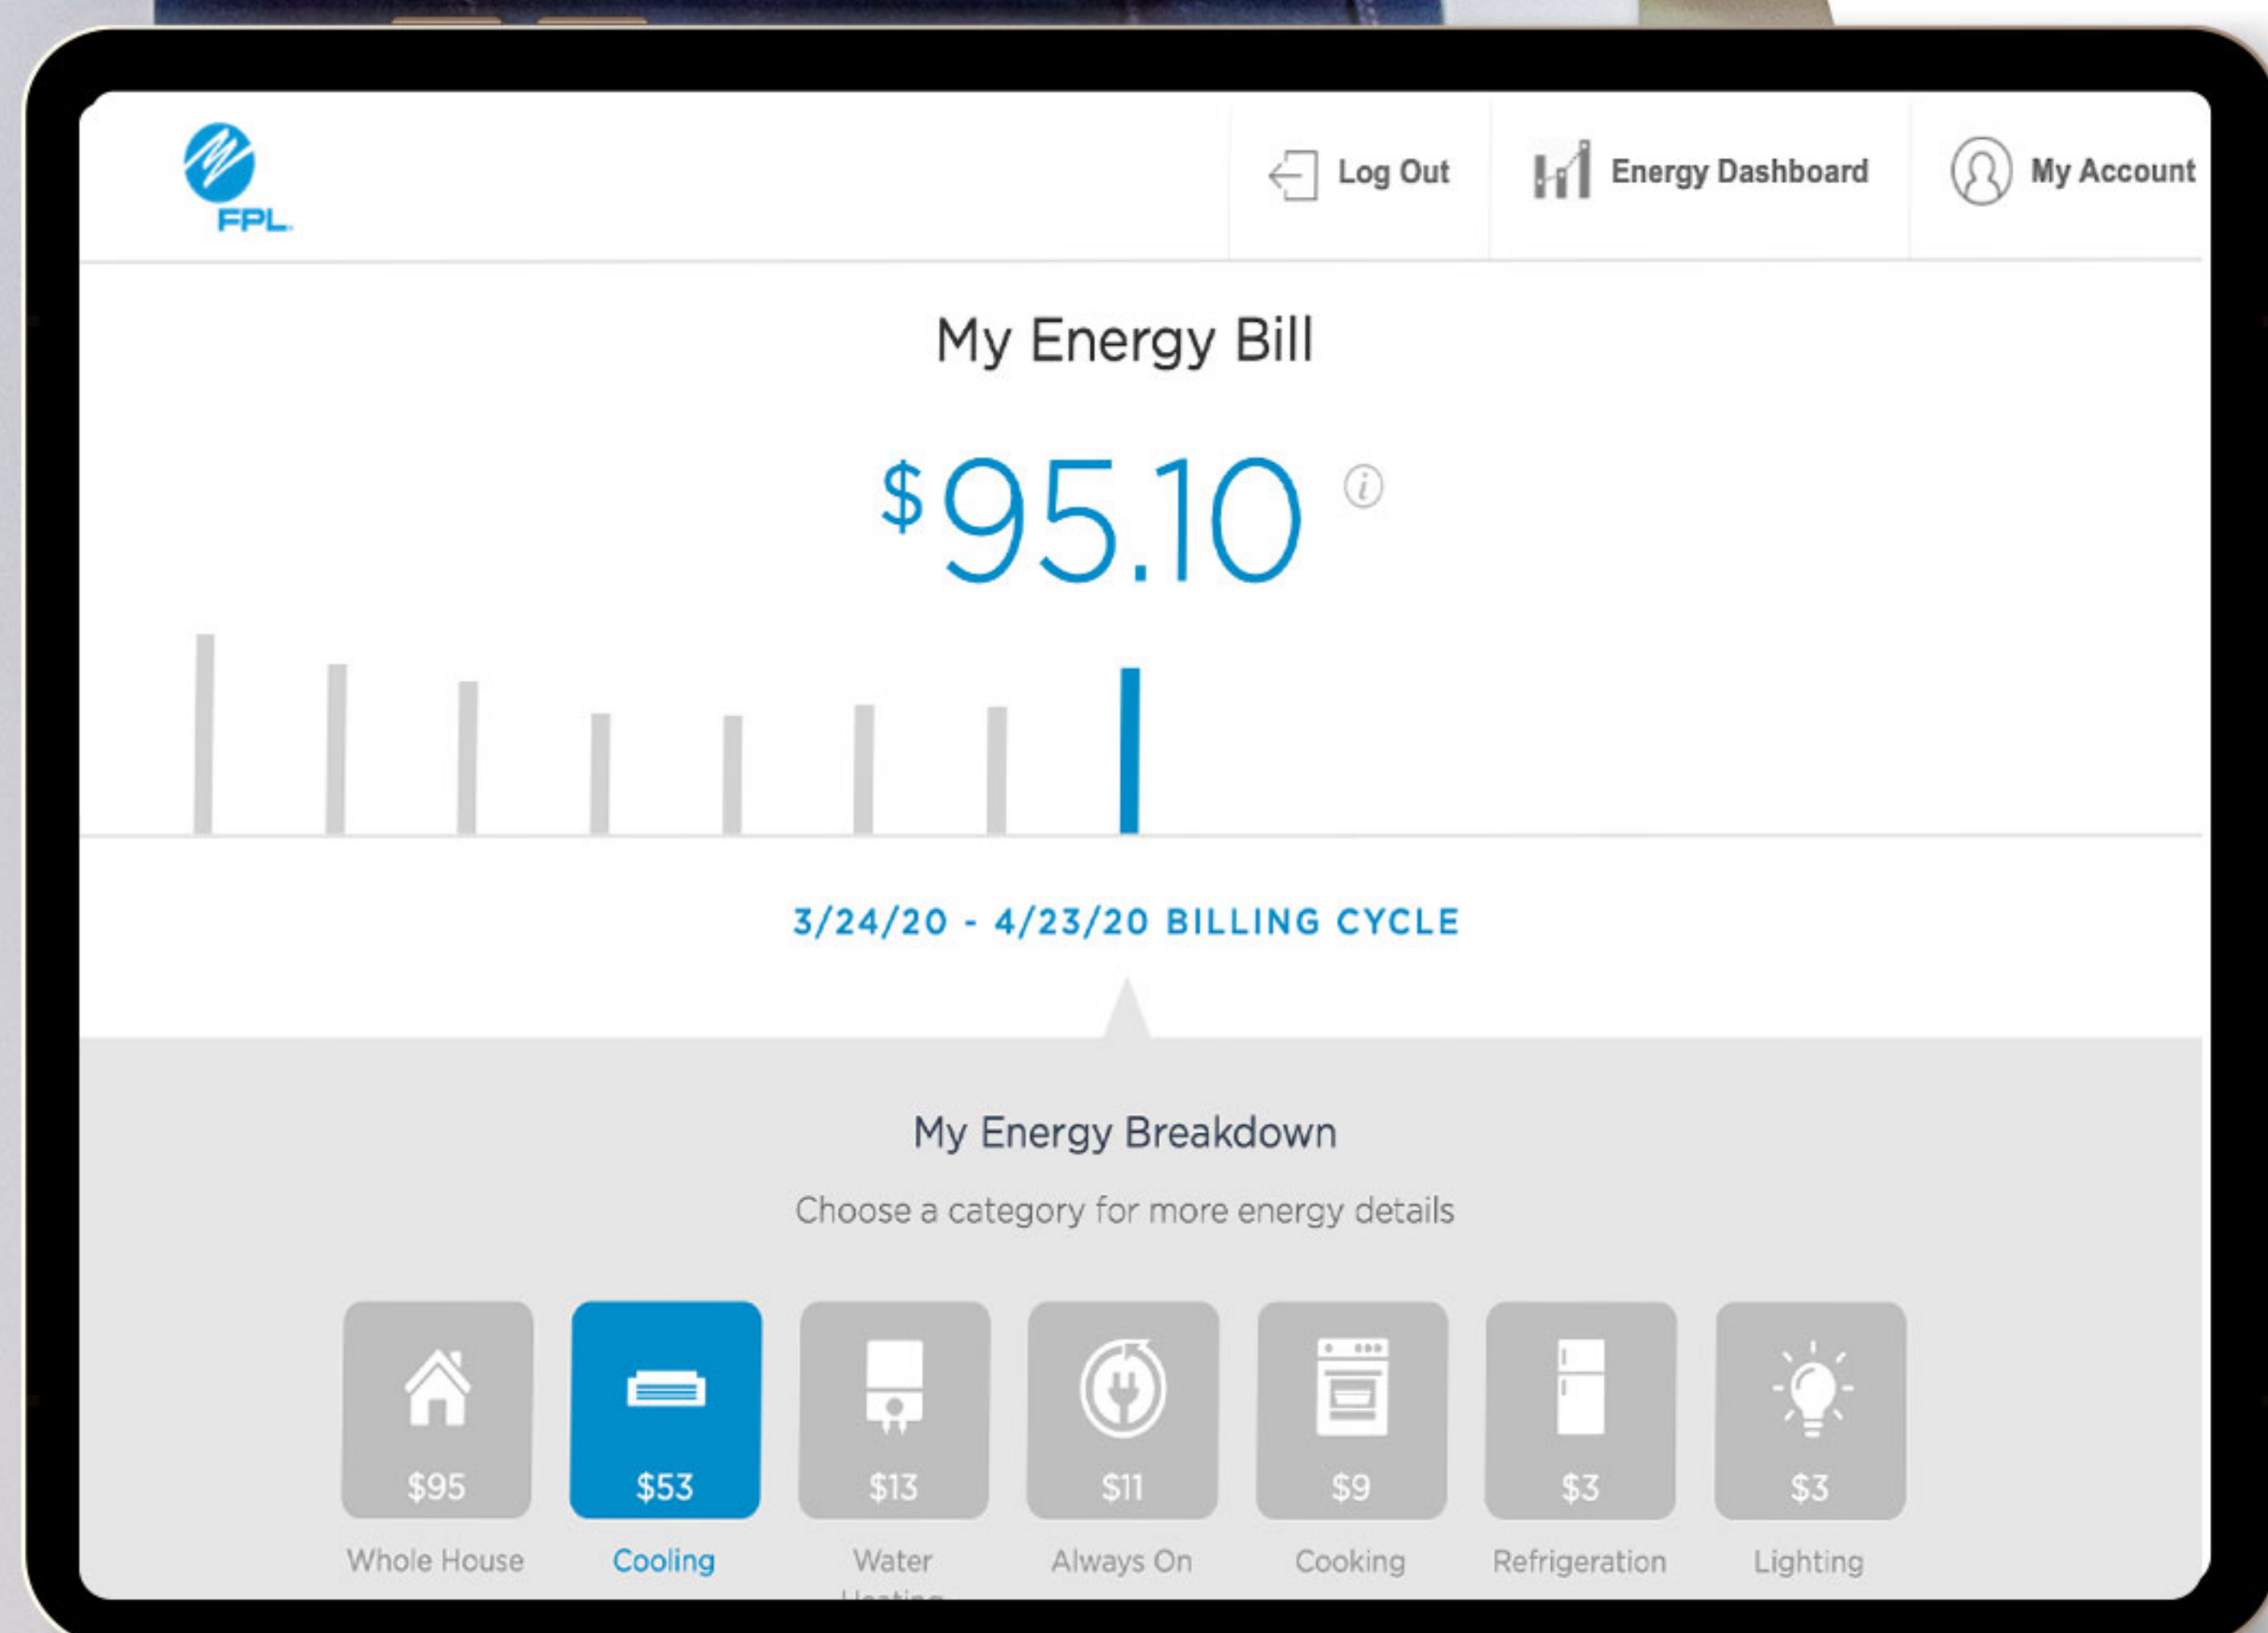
FPL

Log Out

Energy Dashboard

My Account

My Energy Bill

$95.10

3/24/20 - 4/23/20 BILLING CYCLE

My Energy Breakdown

Choose a category for more energy details

$95
Whole House

$53
Cooling

$13
Water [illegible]

$11
Always On

$9
Cooking

$3
Refrigeration

$3
Lighting